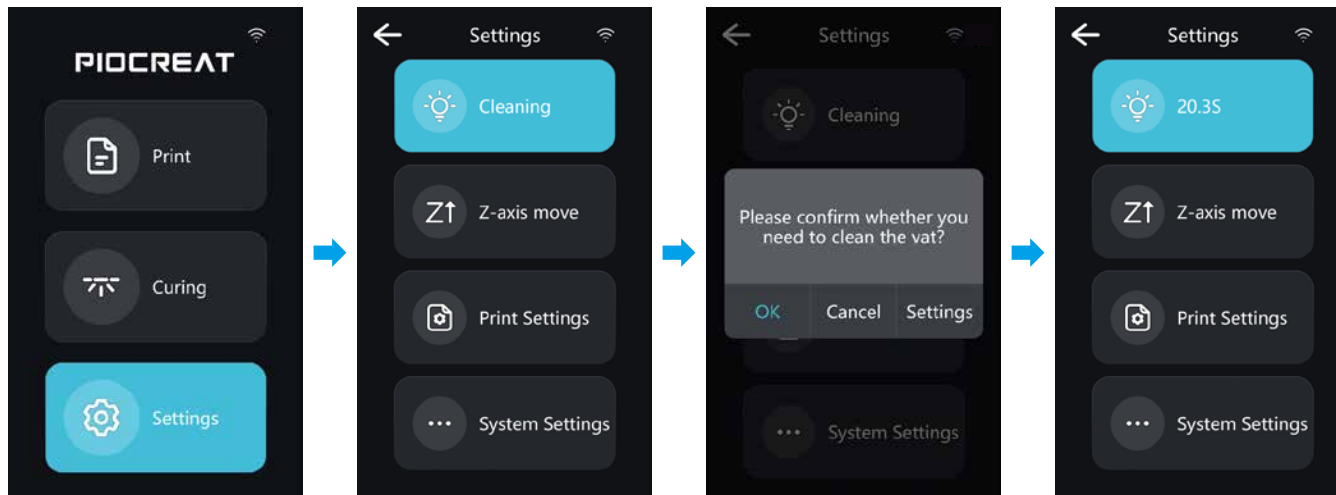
PIOCREAT

Print

Curing

Settings

Settings

Cleaning

Z-axis move

Print Settings

System Settings

Settings

Cleaning

Please confirm whether you need to clean the vat?

OK Cancel Settings

System Settings

Settings

20.3S

Z-axis move

Print Settings

System Settings